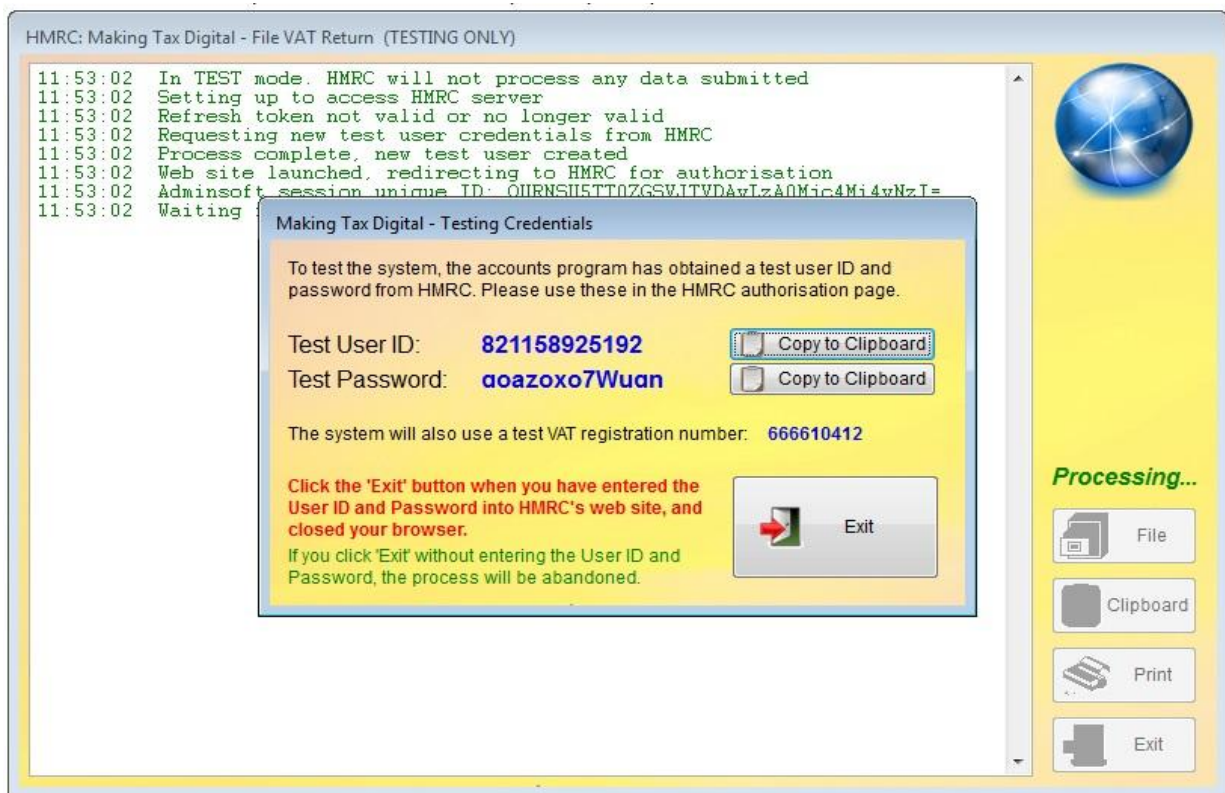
HMRC: Making Tax Digital - File VAT Return (TESTING ONLY)

11:53:02 In TEST mode. HMRC will not process any data submitted
11:53:02 Setting up to access HMRC server
11:53:02 Refresh token not valid or no longer valid
11:53:02 Requesting new test user credentials from HMRC
11:53:02 Process complete, new test user created
11:53:02 Web site launched, redirecting to HMRC for authorisation
11:53:02 Adminsoft session unique ID: QURNSU5TTOZGSVJTVDAyLzA0Mic4Mi4yNzI=
11:53:02 Waiting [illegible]

Making Tax Digital - Testing Credentials

To test the system, the accounts program has obtained a test user ID and password from HMRC. Please use these in the HMRC authorisation page.

Test User ID: 821158925192 Copy to Clipboard
Test Password: aoazoxo7Wuan Copy to Clipboard

The system will also use a test VAT registration number: 666610412

Click the 'Exit' button when you have entered the User ID and Password into HMRC's web site, and closed your browser.
If you click 'Exit' without entering the User ID and Password, the process will be abandoned.

Exit

Processing...

File

Clipboard

Print

Exit